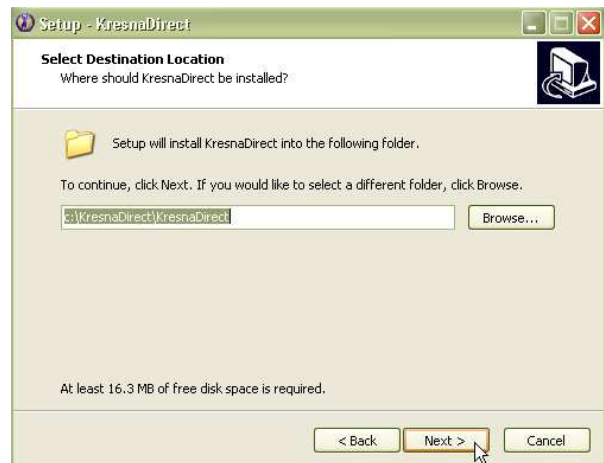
Setup - KresnaDirect

Select Destination Location
Where should KresnaDirect be installed?

Setup will install KresnaDirect into the following folder.

To continue, click Next. If you would like to select a different folder, click Browse.

c:\KresnaDirect\KresnaDirect

Browse...

At least 16.3 MB of free disk space is required.

< Back

Next >

Cancel